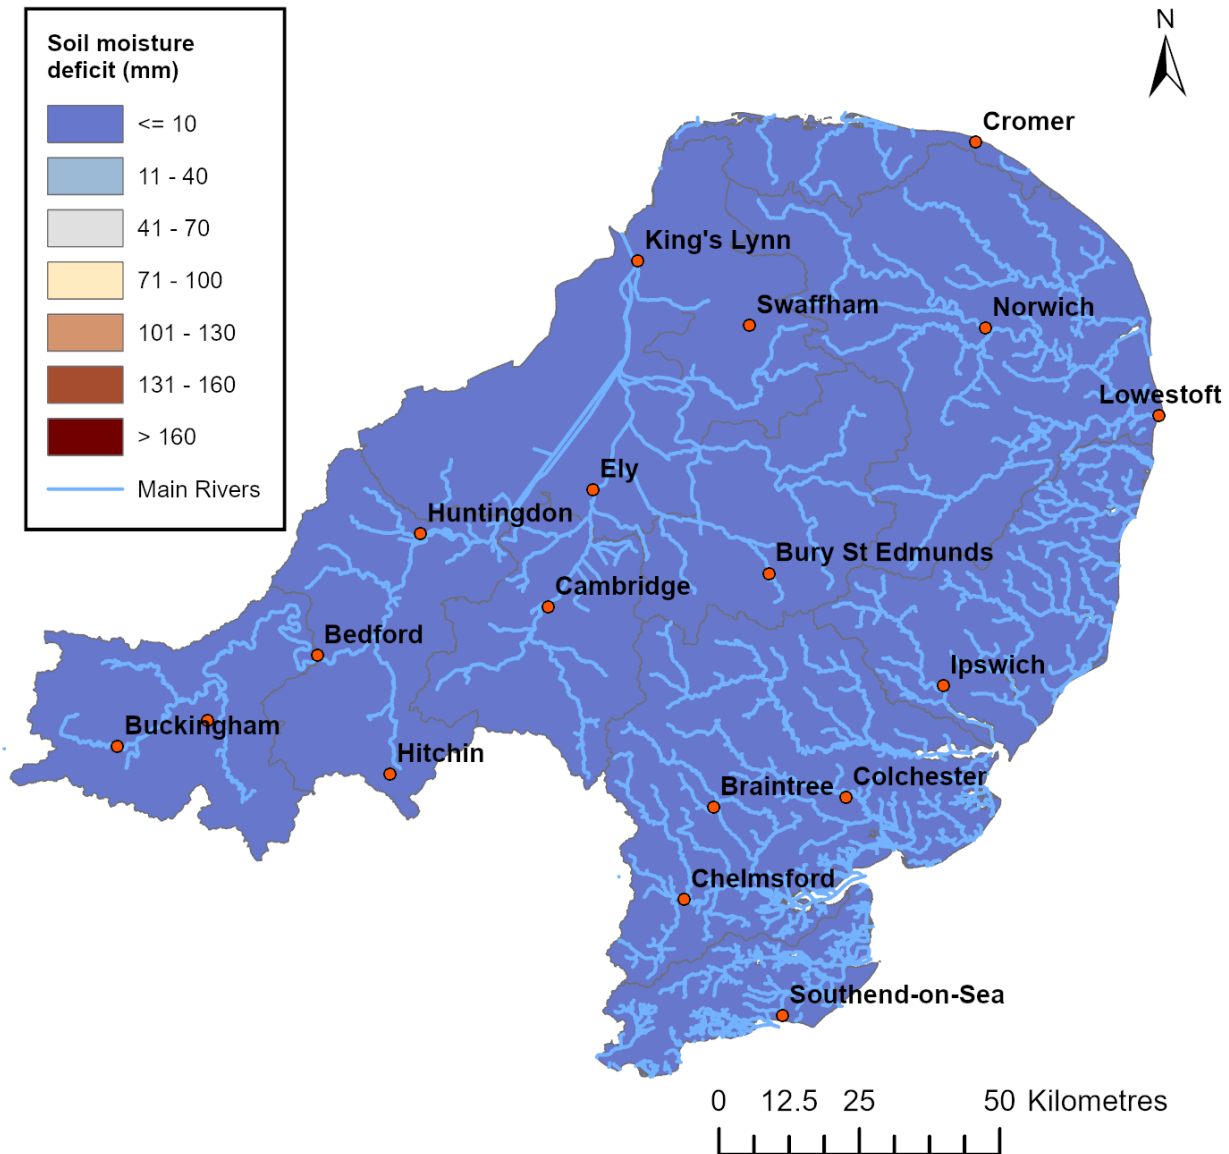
Soil moisture deficit (mm)

<= 10

11 - 40

41 - 70

71 - 100

101 - 130

131 - 160

> 160

Main Rivers

N

Cromer

King's Lynn

Swaffham

Norwich

Lowestoft

Ely

Huntingdon

Bury St Edmunds

Cambridge

Bedford

Ipswich

Buckingham

Hitchin

Braintree

Colchester

Chelmsford

Southend-on-Sea

0 12.5 25 50 Kilometres